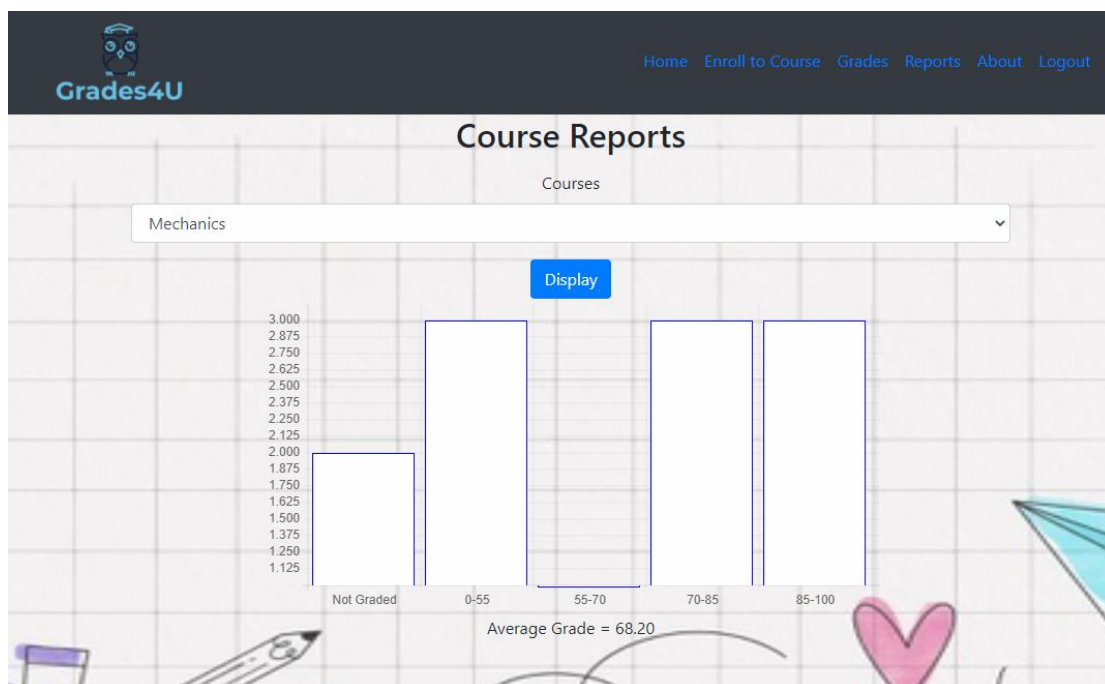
Grades4U

Home Enroll to Course Grades Reports About Logout

Course Reports

Courses

Mechanics

Display

3.000
2.875
2.750
2.625
2.500
2.375
2.250
2.125
2.000
1.875
1.750
1.625
1.500
1.375
1.250
1.125

Not Graded 0-55 55-70 70-85 85-100

Average Grade = 68.20